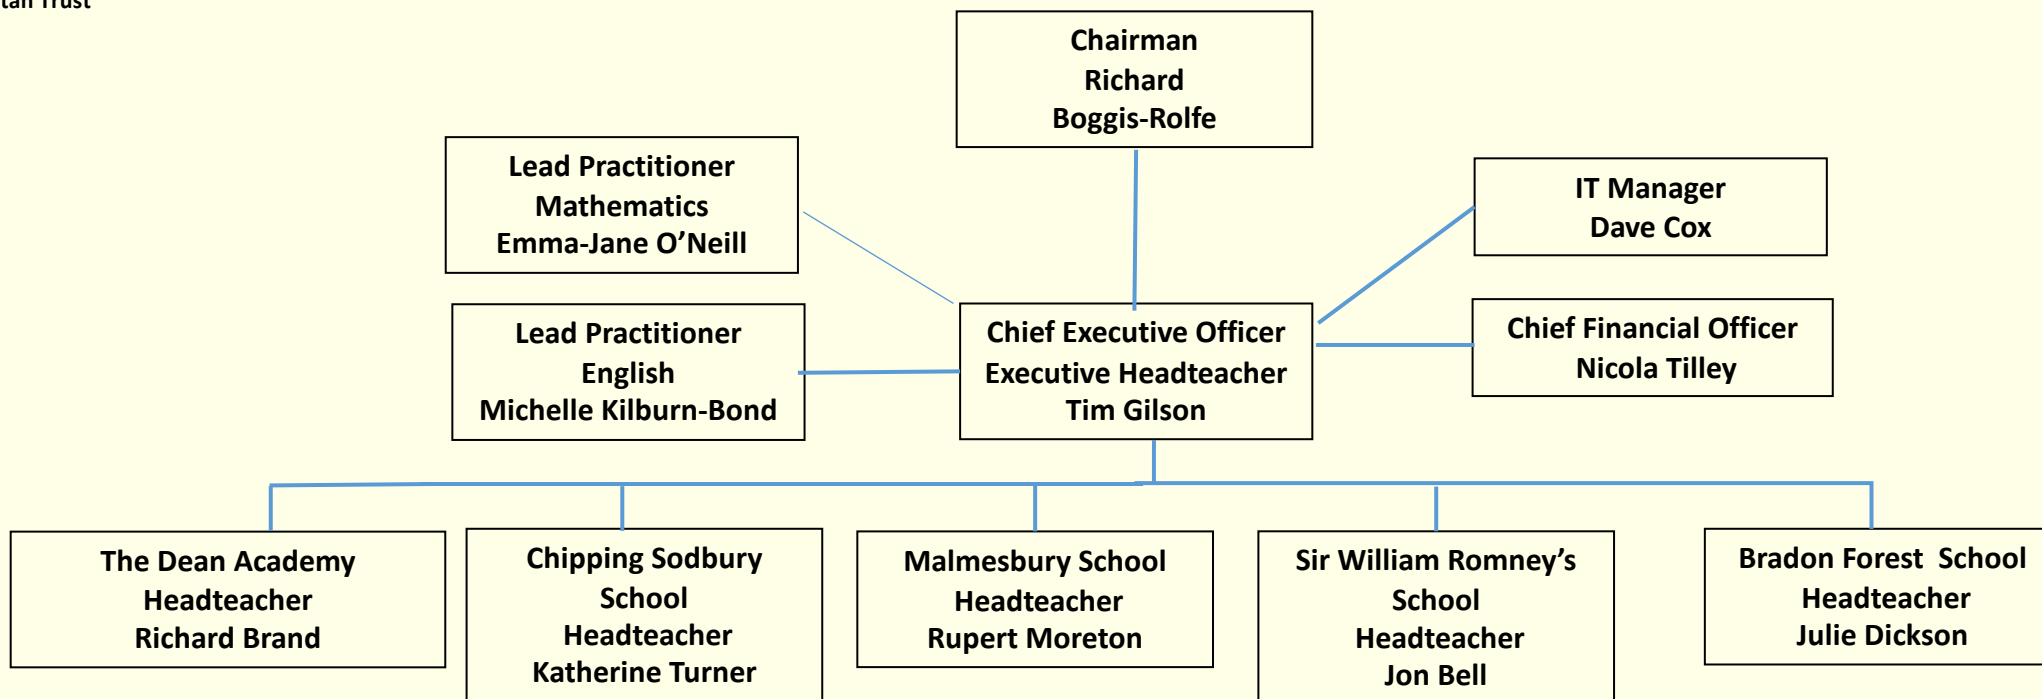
tan Trust

Chairman
Richard
Boggis-Rolfe

Lead Practitioner
Mathematics
Emma-Jane O'Neill

IT Manager
Dave Cox

Lead Practitioner
English
Michelle Kilburn-Bond

Chief Executive Officer
Executive Headteacher
Tim Gilson

Chief Financial Officer
Nicola Tilley

The Dean Academy
Headteacher
Richard Brand

Chipping Sodbury
School
Headteacher
Katherine Turner

Malmesbury School
Headteacher
Rupert Moreton

Sir William Romney's
School
Headteacher
Jon Bell

Bradon Forest School
Headteacher
Julie Dickson